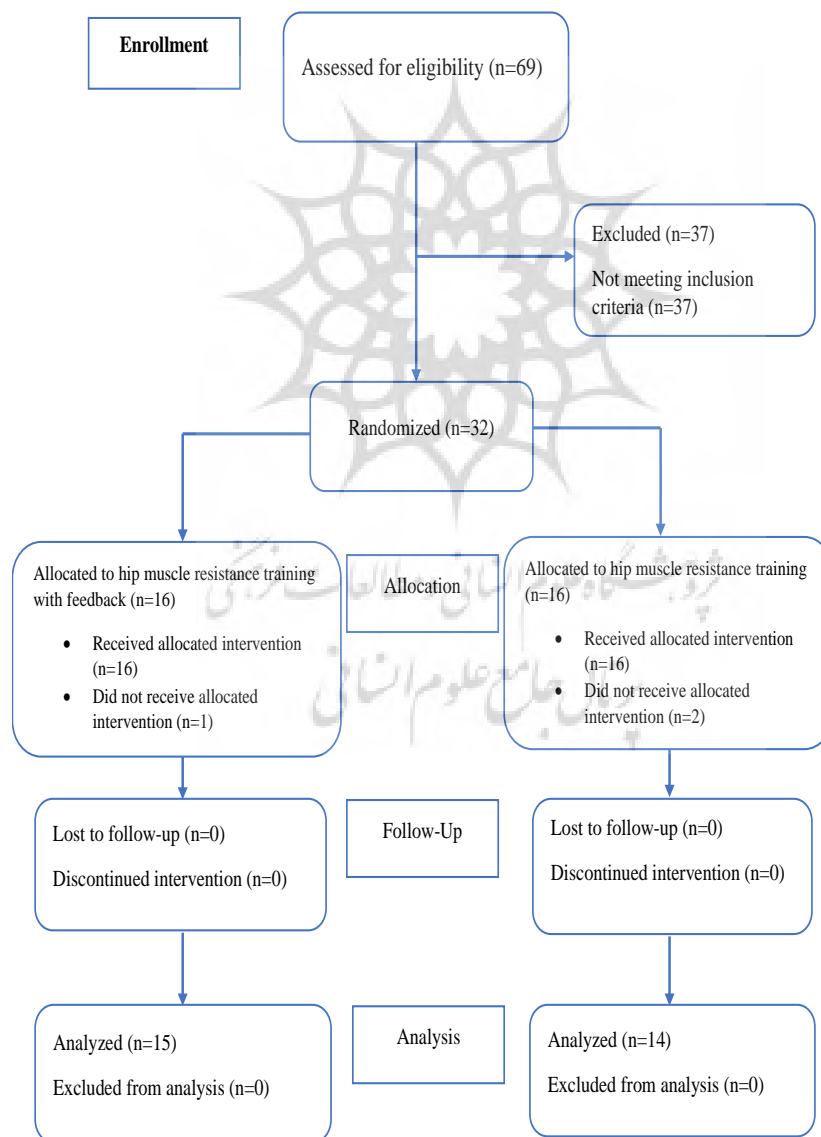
Enrollment

Assessed for eligibility (n=69)

Excluded (n=37)

Not meeting inclusion criteria (n=37)

Randomized (n=32)

Allocated to hip muscle resistance training with feedback (n=16)

- Received allocated intervention (n=16)
- Did not receive allocated intervention (n=1)

Allocation

Allocated to hip muscle resistance training (n=16)

- Received allocated intervention (n=16)
- Did not receive allocated intervention (n=2)

Lost to follow-up (n=0)

Discontinued intervention (n=0)

Follow-Up

Lost to follow-up (n=0)

Discontinued intervention (n=0)

Analyzed (n=15)

Excluded from analysis (n=0)

Analysis

Analyzed (n=14)

Excluded from analysis (n=0)

پژوهشگاه علوم انسانی و مطالعات فرهنگی
پرتال جامع علوم انسانی